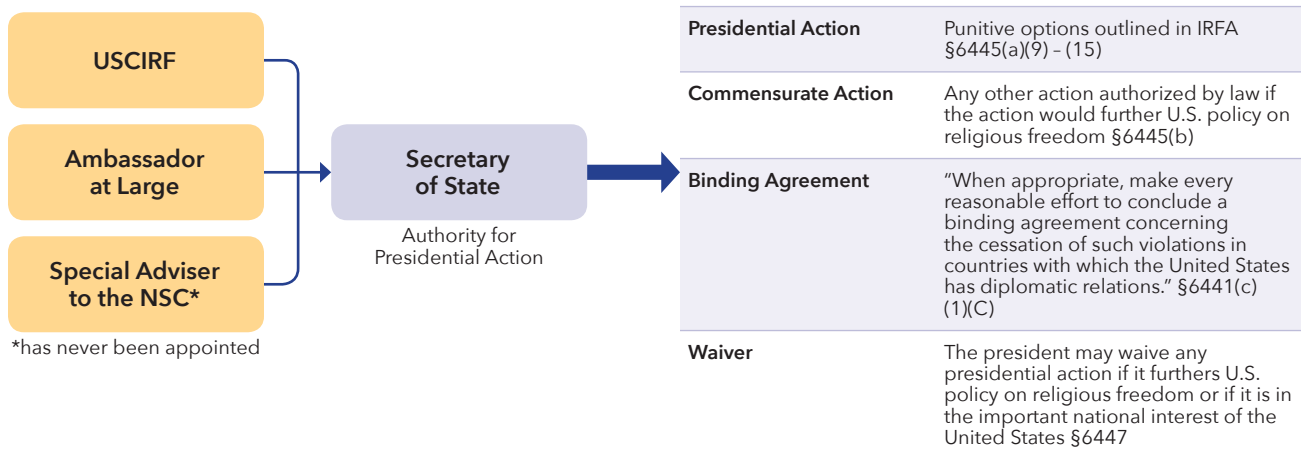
USCIRF

Ambassador at Large

Special Adviser to the NSC*

*has never been appointed

Secretary of State

Authority for Presidential Action

| | |
|---|---|
| **Presidential Action** | Punitive options outlined in IRFA §6445(a)(9) – (15) |
| **Commensurate Action** | Any other action authorized by law if the action would further U.S. policy on religious freedom §6445(b) |
| **Binding Agreement** | "When appropriate, make every reasonable effort to conclude a binding agreement concerning the cessation of such violations in countries with which the United States has diplomatic relations." §6441(c)(1)(C) |
| **Waiver** | The president may waive any presidential action if it furthers U.S. policy on religious freedom or if it is in the important national interest of the United States §6447 |